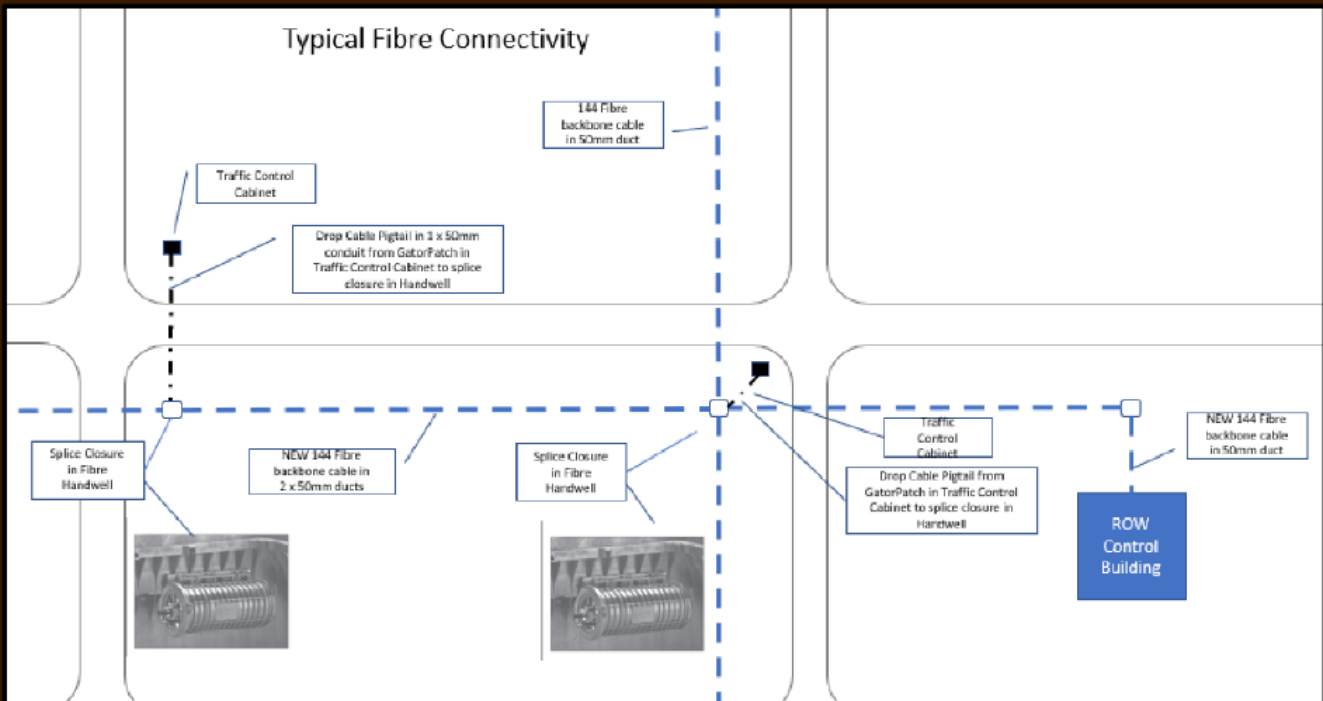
Typical Fibre Connectivity

144 Fibre backbone cable in 50mm duct

Traffic Control Cabinet

Drop Cable Pigtail in 1 x 50mm conduit from GatorPatch in Traffic Control Cabinet to splice closure in Handwell

Splice Closure in Fibre Handwell

NEW 144 Fibre backbone cable in 2 x 50mm ducts

Splice Closure in Fibre Handwell

Traffic Control Cabinet

Drop Cable Pigtail from GatorPatch in Traffic Control Cabinet to splice closure in Handwell

NEW 144 Fibre backbone cable in 50mm duct

ROW Control Building